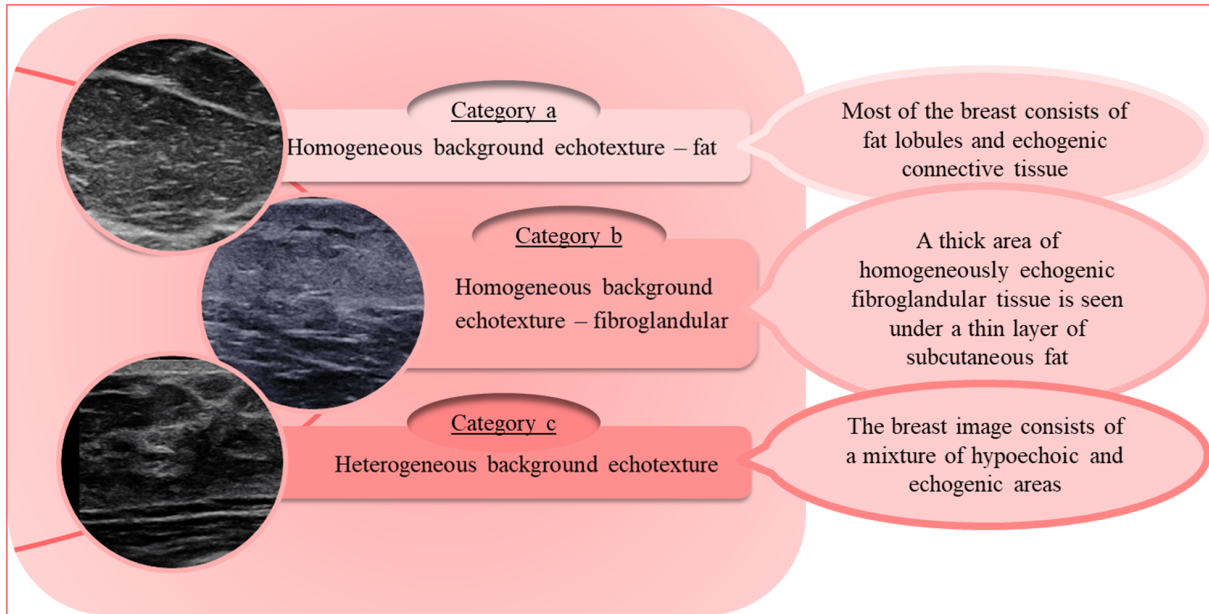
Category a
Homogeneous background echotexture – fat

Most of the breast consists of fat lobules and echogenic connective tissue

Category b
Homogeneous background echotexture – fibroglandular

A thick area of homogeneously echogenic fibroglandular tissue is seen under a thin layer of subcutaneous fat

Category c
Heterogeneous background echotexture

The breast image consists of a mixture of hypoechoic and echogenic areas